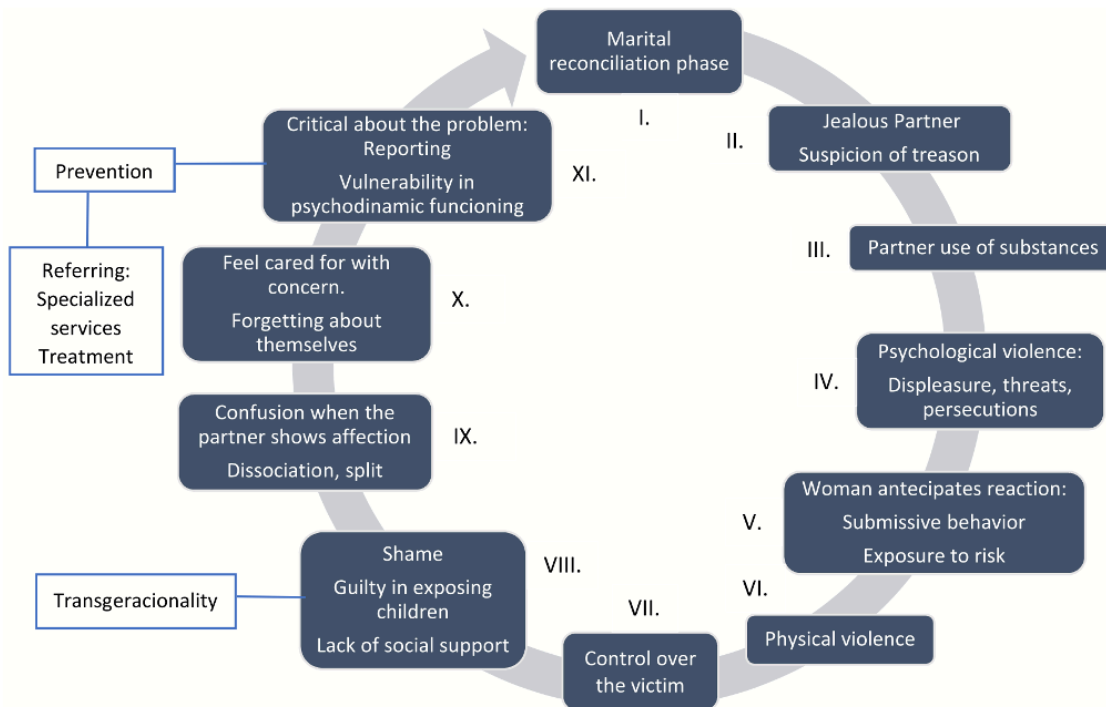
Marital reconciliation phase

I.

II.

Jealous Partner

Suspicion of treason

III.

Partner use of substances

IV.

Psychological violence:

Displeasure, threats, persecutions

V.

Woman antecipates reaction:

Submissive behavior

Exposure to risk

VI.

Physical violence

VII.

Control over the victim

VIII.

Shame

Guilty in exposing children

Lack of social support

Transgeracionality

IX.

Confusion when the partner shows affection

Dissociation, split

X.

Feel cared for with concern.

Forgetting about themselves

XI.

Critical about the problem:

Reporting

Vulnerability in psychodinamic funcioning

Prevention

Referring:

Specialized services

Treatment